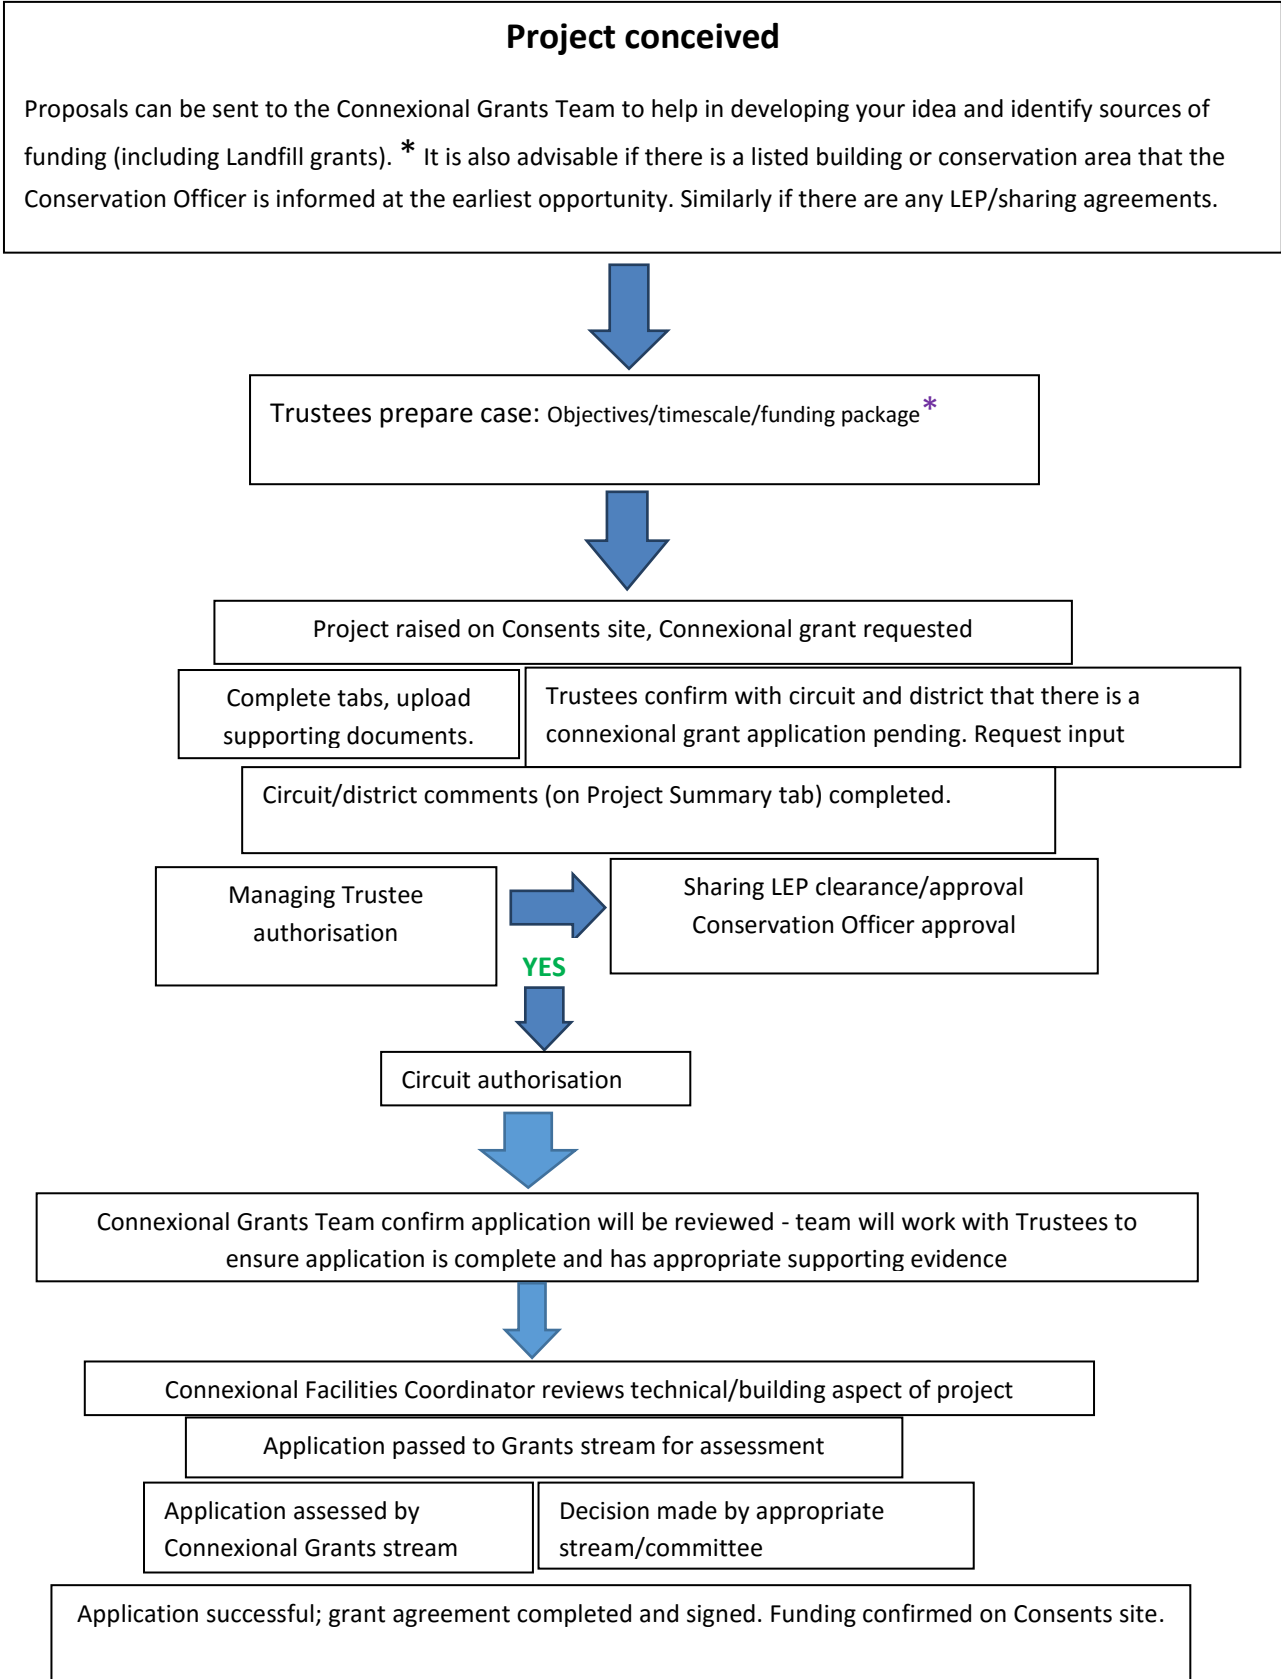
**Project conceived**

Proposals can be sent to the Connexional Grants Team to help in developing your idea and identify sources of funding (including Landfill grants). * It is also advisable if there is a listed building or conservation area that the Conservation Officer is informed at the earliest opportunity. Similarly if there are any LEP/sharing agreements.

Trustees prepare case: Objectives/timescale/funding package*

Project raised on Consents site, Connexional grant requested

Complete tabs, upload supporting documents.

Trustees confirm with circuit and district that there is a connexional grant application pending. Request input

Circuit/district comments (on Project Summary tab) completed.

Managing Trustee authorisation

Sharing LEP clearance/approval
Conservation Officer approval

YES

Circuit authorisation

Connexional Grants Team confirm application will be reviewed - team will work with Trustees to ensure application is complete and has appropriate supporting evidence

Connexional Facilities Coordinator reviews technical/building aspect of project

Application passed to Grants stream for assessment

Application assessed by Connexional Grants stream

Decision made by appropriate stream/committee

Application successful; grant agreement completed and signed. Funding confirmed on Consents site.